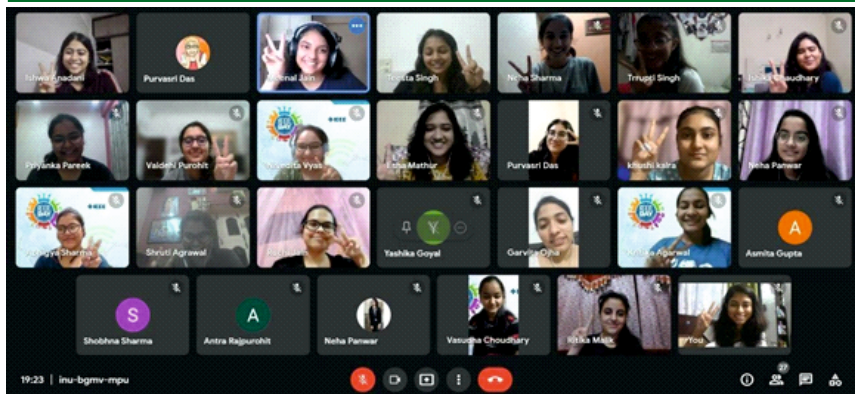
Ishwa Khadani
Purvasri Das
Komal Jain
Trista Singh
Neha Sharma
Trrupti Singh
Ishika Chaudhary
Priyanka Pareek
Vaidehi Purohit
Nivedita Vyas
Esha Mathur
Purvasri Das
khushi kalra
Neha Panwar
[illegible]gya Sharma
Shruti Agrawal
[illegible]
Y
Yashika Goyal
Garvita Ojha
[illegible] Agarwal
A
Asmita Gupta
S
Shobhna Sharma
A
Antra Rajpurohit
Neha Panwar
Vasudha Choudhary
Kritika Malik
You
19:23 | inu-bgmv-mpu
27